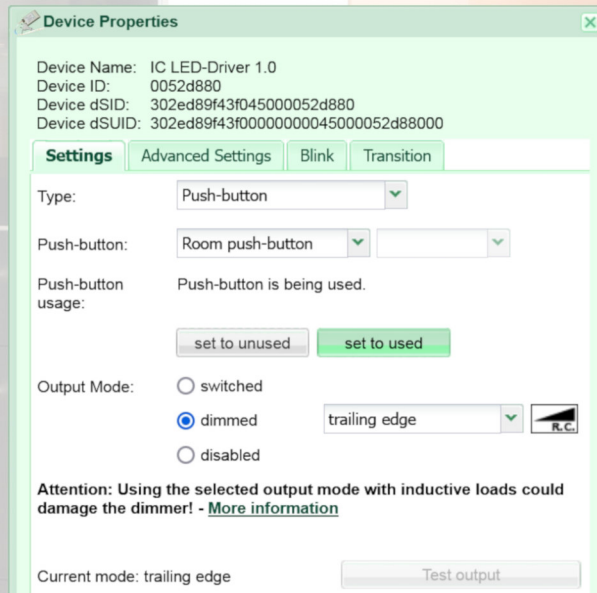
Device Properties

Device Name: IC LED-Driver 1.0
Device ID: 0052d880
Device dSID: 302ed89f43f045000052d880
Device dSUID: 302ed89f43f00000000045000052d88000

Settings | Advanced Settings | Blink | Transition

Type: Push-button

Push-button: Room push-button

Push-button usage: Push-button is being used.

set to unused | set to used

Output Mode: switched

dimmed | trailing edge | R.C.

disabled

Attention: Using the selected output mode with inductive loads could damage the dimmer! - More information

Current mode: trailing edge | Test output